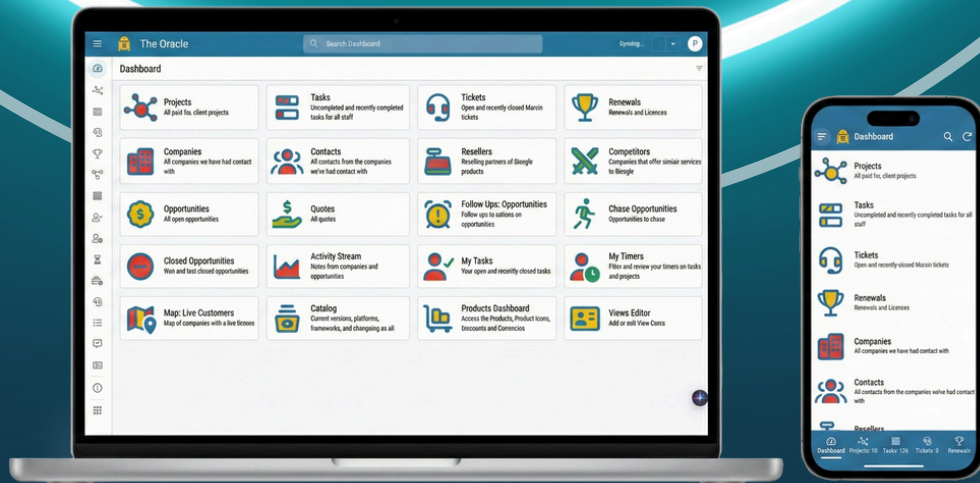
The Oracle

Search Dashboard

Syncing...

P

Dashboard

Projects
All paid for, client projects

Tasks
Uncompleted and recently completed tasks for all staff

Tickets
Open and recently closed Marcin tickets

Renewals
Renewals and Licences

Companies
All companies we have had contact with

Contacts
All contacts from the companies we've had contact with

Resellers
Reselling partners of Biesgle products

Competitors
Companies that offer similair services to Biesgle

Opportunities
All open opportunities

Quotes
All quotes

Follow Ups: Opportunities
Follow ups to sations on opportunities

Chase Opportunities
Opportunities to chase

Closed Opportunities
Won and test closed opportunities

Activity Stream
Notes from companies and opportunities

My Tasks
Your open and recently closed tasks

My Timers
Filter and review your timers on tasks and projects

Map: Live Customers
Map of companies with a live licences

Catalog
Current versions, platforms, frameworks, and changeing as all

Products Dashboard
Access the Products, Product Icons, Discounts and Currencies

Views Editor
Add or edit View Cores

Dashboard

Projects
All paid for, client projects

Tasks
Uncompleted and recently completed tasks for all staff

Tickets
Open and recently-closed Marcin tickets

Renewals
Renewals and Licences

Companies
All companies we have had contact with

Contacts
All contacts from the companies we've had contact with

Resellers

Dashboard Projects 10 Tasks 126 Tickets 0 Renewals